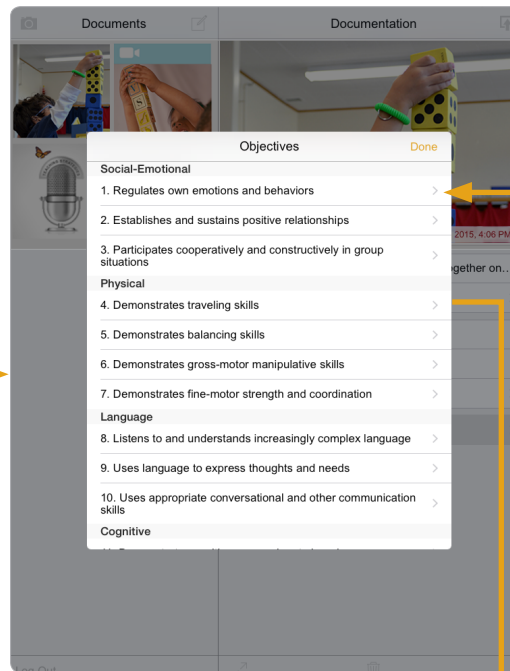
Documents

Documentation

Objectives

Done

Social-Emotional

1. Regulates own emotions and behaviors

2. Establishes and sustains positive relationships

3. Participates cooperatively and constructively in group situations

Physical

4. Demonstrates traveling skills

5. Demonstrates balancing skills

6. Demonstrates gross-motor manipulative skills

7. Demonstrates fine-motor strength and coordination

Language

8. Listens to and understands increasingly complex language

9. Uses language to express thoughts and needs

10. Uses appropriate conversational and other communication skills

Cognitive

2015, 4:06 PM

gether on...

Log Out